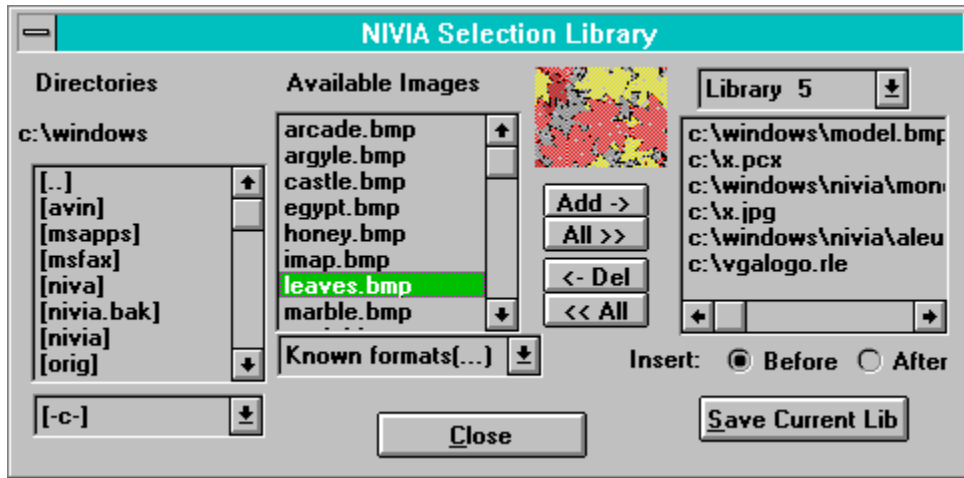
NIVIA Selection Library

Directories

c:\windows

[..]
[avin]
[msapps]
[msfax]
[niva]
[nivia.bak]
[nivia]
[orig]

[-c-]

Available Images

arcade.bmp
argyle.bmp
castle.bmp
egypt.bmp
honey.bmp
imap.bmp
leaves.bmp
marble.bmp

Known formats(...)

Add ->
All >>
<- Del
<< All

Library 5

c:\windows\model.bmp
c:\x.pcx
c:\windows\nivia\mon
c:\x.jpg
c:\windows\nivia\aleu
c:\vgalogo.rle

Insert: Before After

Save Current Lib

Close